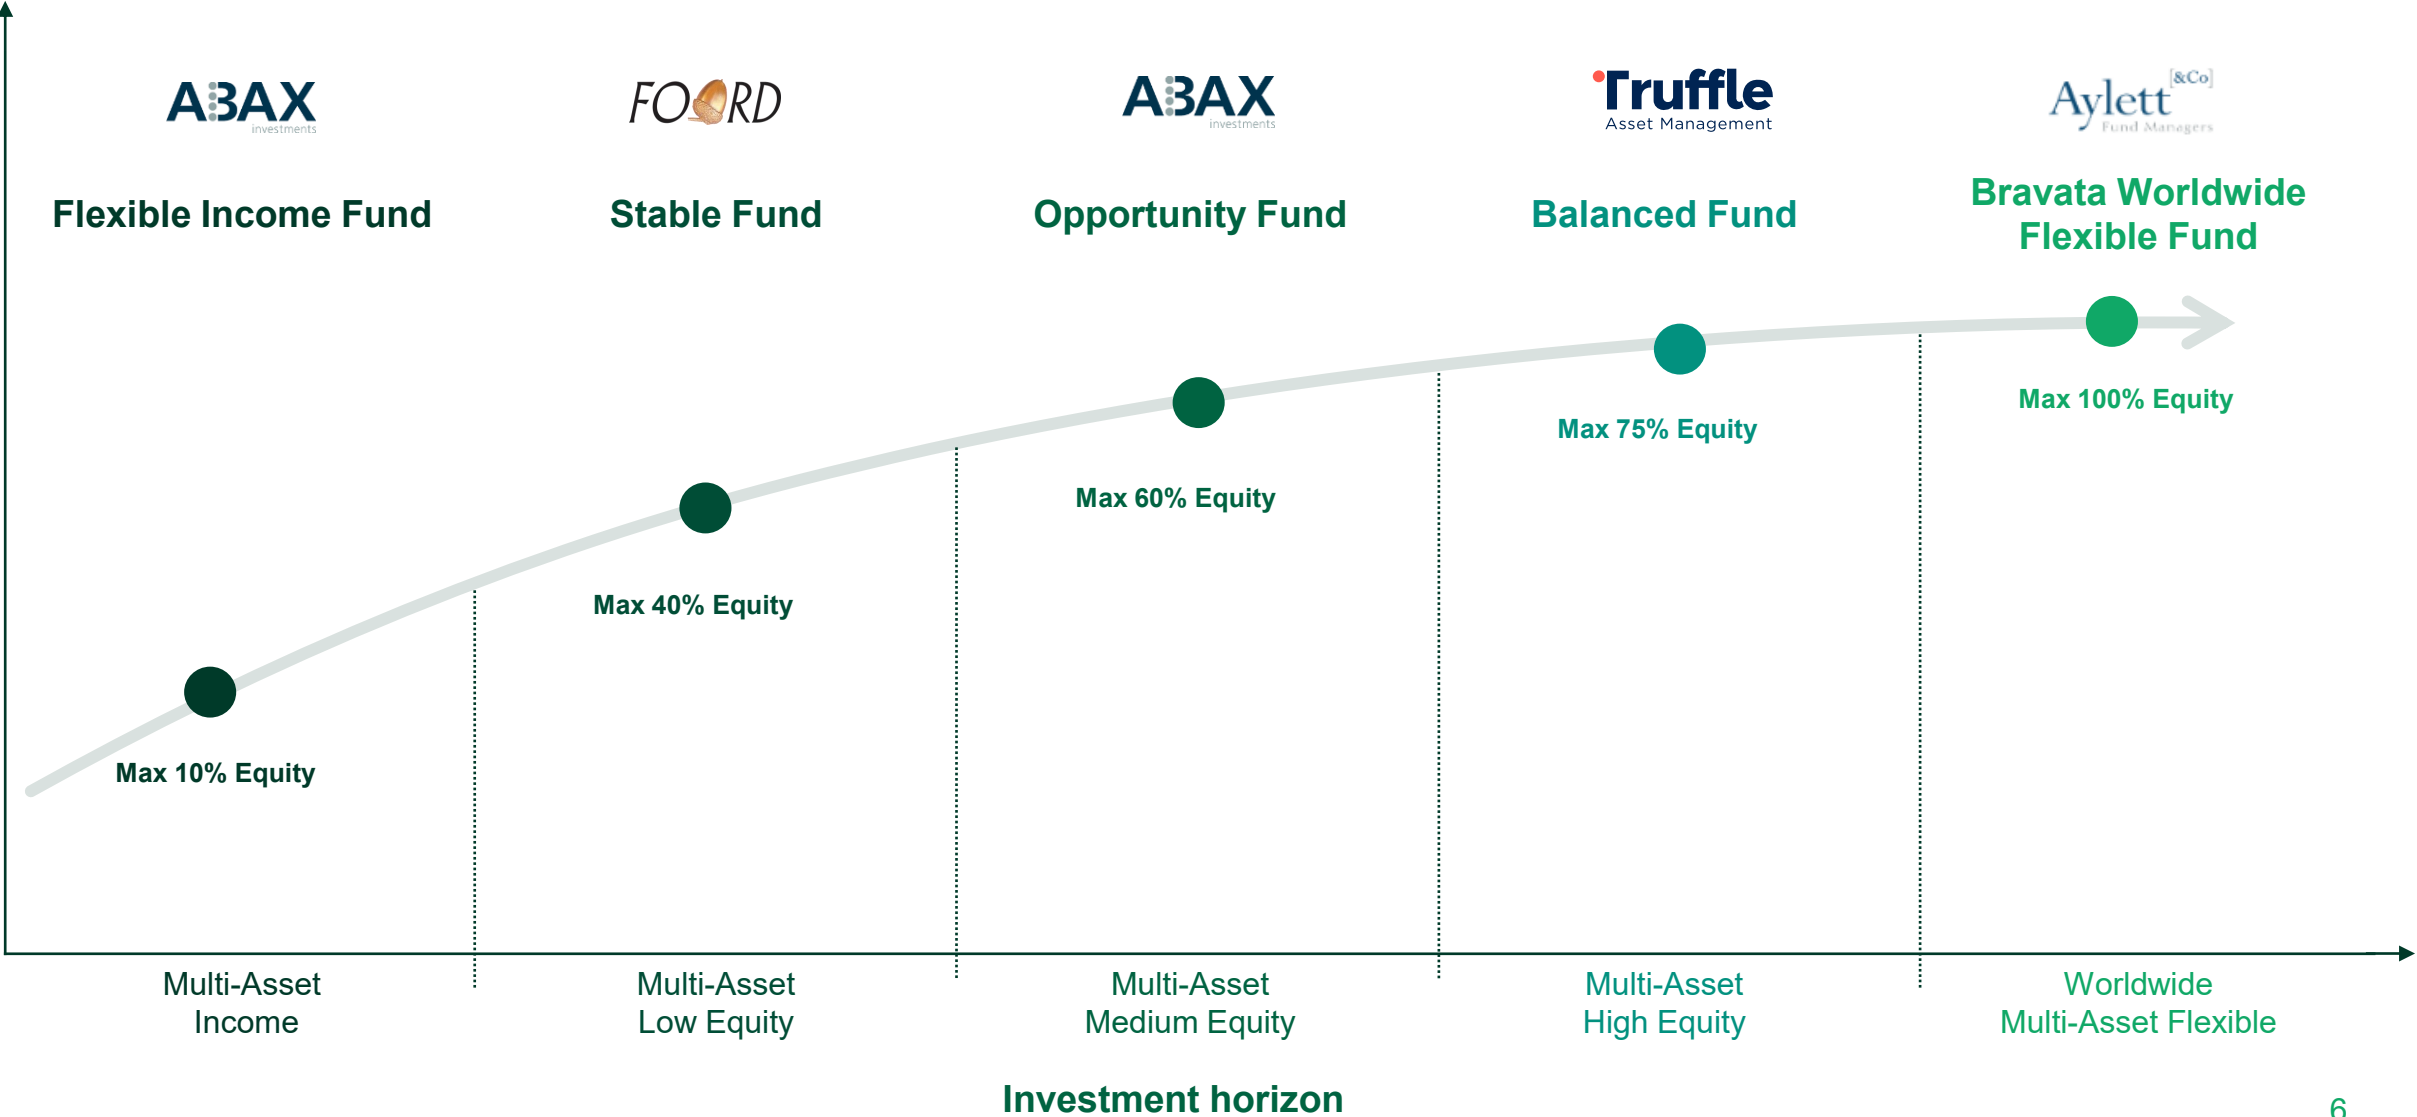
ABAX investments

Flexible Income Fund

FOORD

Stable Fund

ABAX investments

Opportunity Fund

Truffle Asset Management

Balanced Fund

Aylett [&Co] Fund Managers

Bravata Worldwide Flexible Fund

Max 10% Equity

Max 40% Equity

Max 60% Equity

Max 75% Equity

Max 100% Equity

Multi-Asset Income

Multi-Asset Low Equity

Multi-Asset Medium Equity

Multi-Asset High Equity

Worldwide Multi-Asset Flexible

Investment horizon

6